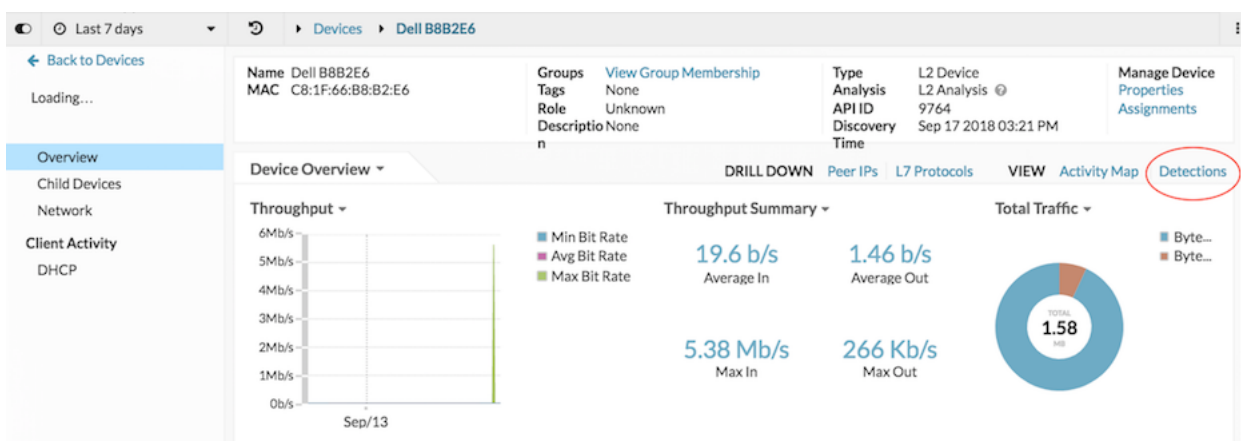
Last 7 days

Devices Dell B8B2E6

Back to Devices

Loading...

Overview
Child Devices
Network
Client Activity
DHCP

Name Dell B8B2E6
MAC C8:1F:66:B8:B2:E6

Groups View Group Membership
Tags None
Role Unknown
Description None

Type L2 Device
Analysis L2 Analysis
API ID 9764
Discovery Time Sep 17 2018 03:21 PM

Manage Device
Properties
Assignments

Device Overview

DRILL DOWN Peer IPs L7 Protocols VIEW Activity Map Detections

Throughput

6Mb/s
5Mb/s
4Mb/s
3Mb/s
2Mb/s
1Mb/s
0b/s
Sep/13

Min Bit Rate
Avg Bit Rate
Max Bit Rate

Throughput Summary

19.6 b/s
Average In

1.46 b/s
Average Out

5.38 Mb/s
Max In

266 Kb/s
Max Out

Total Traffic

TOTAL
1.58
MB

Byte...
Byte...